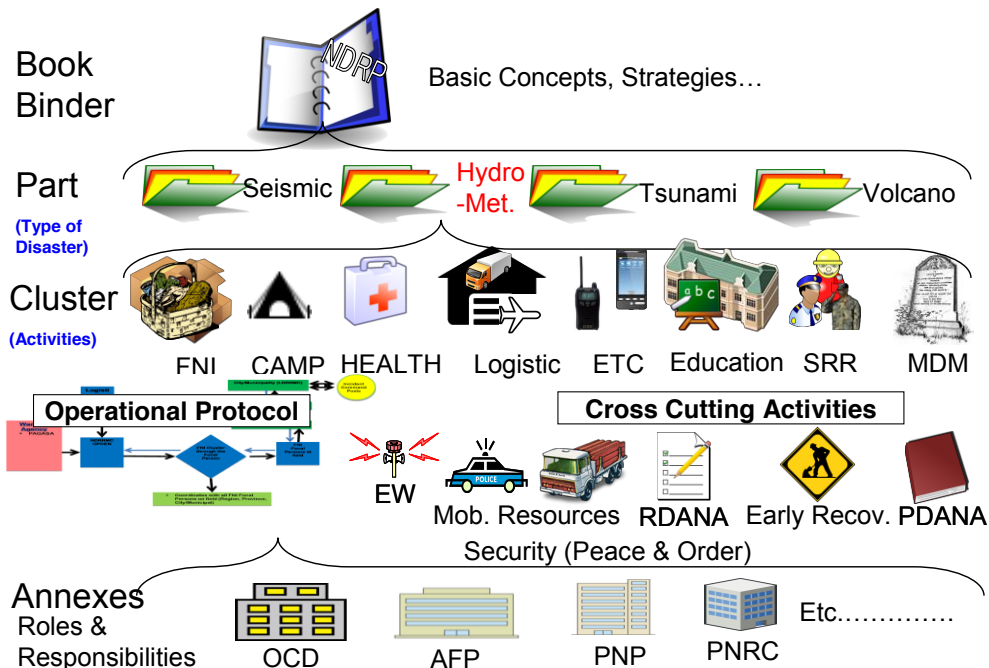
Book Binder

NDRP

Basic Concepts, Strategies…

Part

(Type of Disaster)

Seismic

Hydro -Met.

Tsunami

Volcano

Cluster

(Activities)

a b c

FNI CAMP HEALTH Logistic ETC Education SRR MDM

Operational Protocol

Cross Cutting Activities

POLICE

EW

Mob. Resources

RDANA

Early Recov.

PDANA

Security (Peace & Order)

Annexes

Roles & Responsibilities

OCD

AFP

PNP

PNRC

Etc.…………